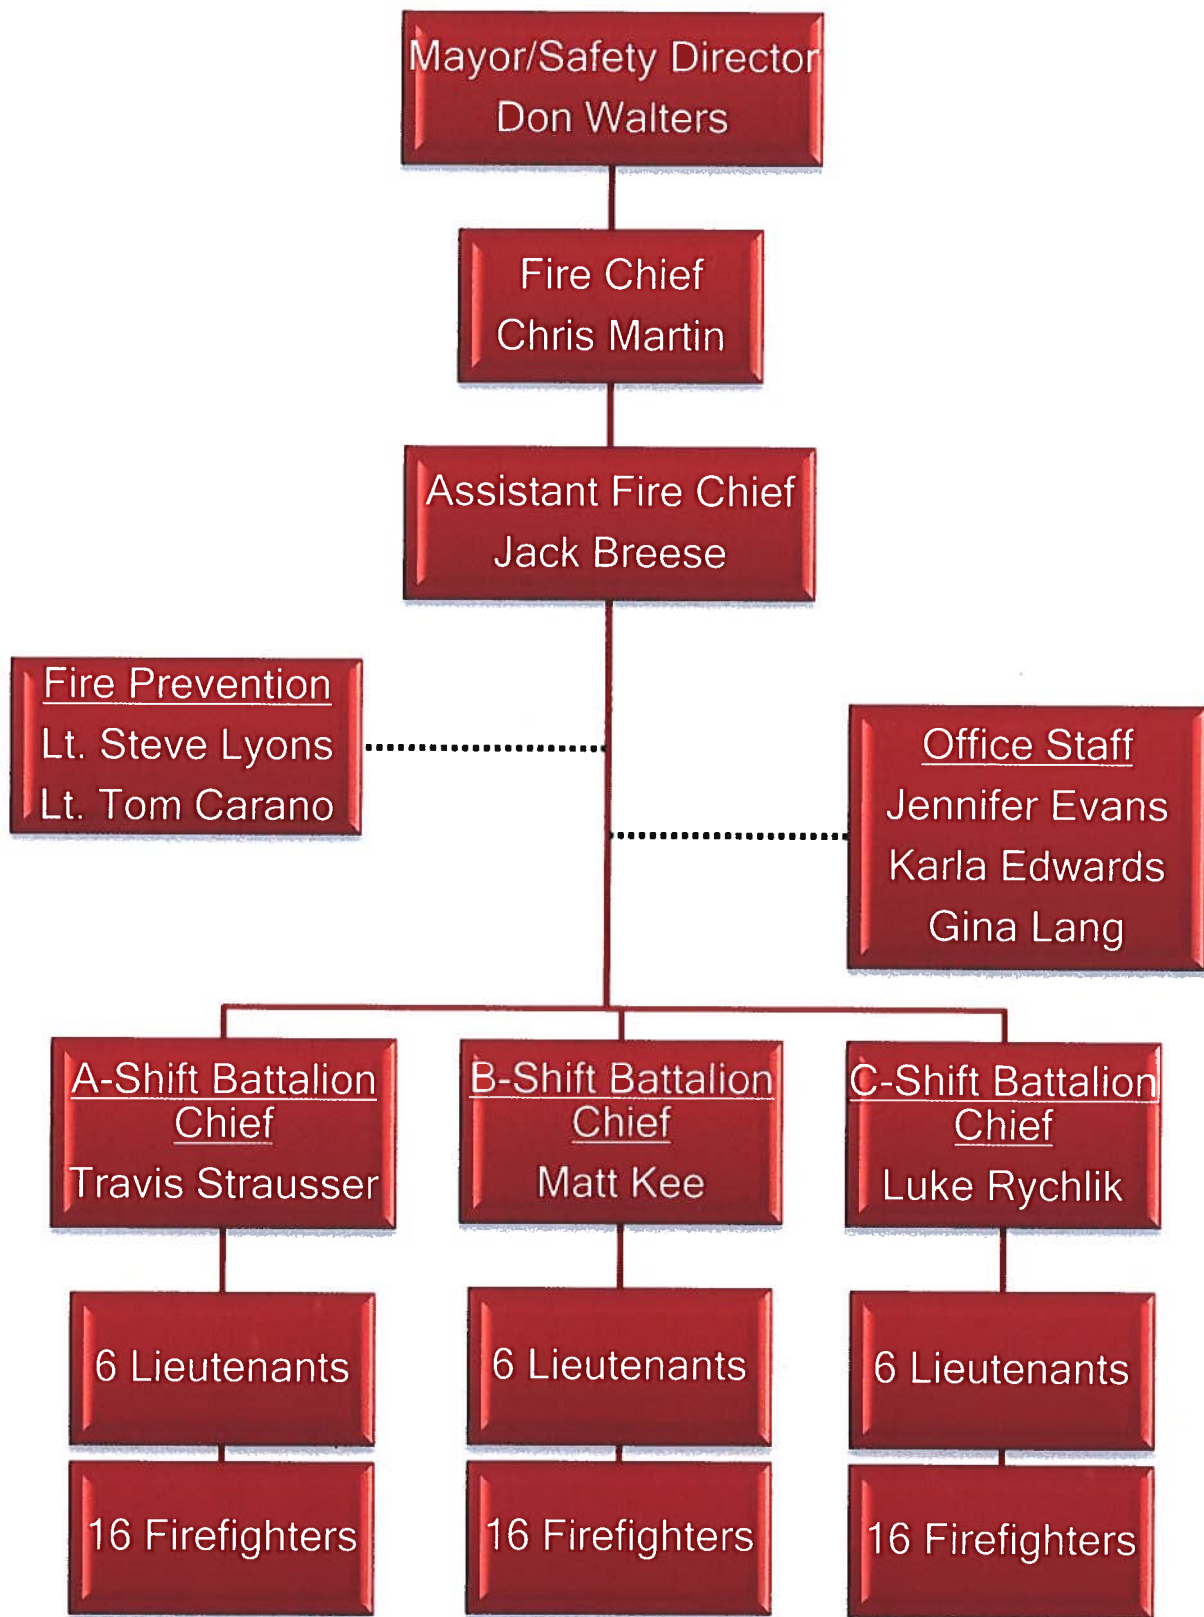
Mayor/Safety Director
Don Walters

Fire Chief
Chris Martin

Assistant Fire Chief
Jack Breese

Fire Prevention
Lt. Steve Lyons
Lt. Tom Carano

Office Staff
Jennifer Evans
Karla Edwards
Gina Lang

A-Shift Battalion Chief
Travis Strausser

B-Shift Battalion Chief
Matt Kee

C-Shift Battalion Chief
Luke Rychlik

6 Lieutenants

6 Lieutenants

6 Lieutenants

16 Firefighters

16 Firefighters

16 Firefighters